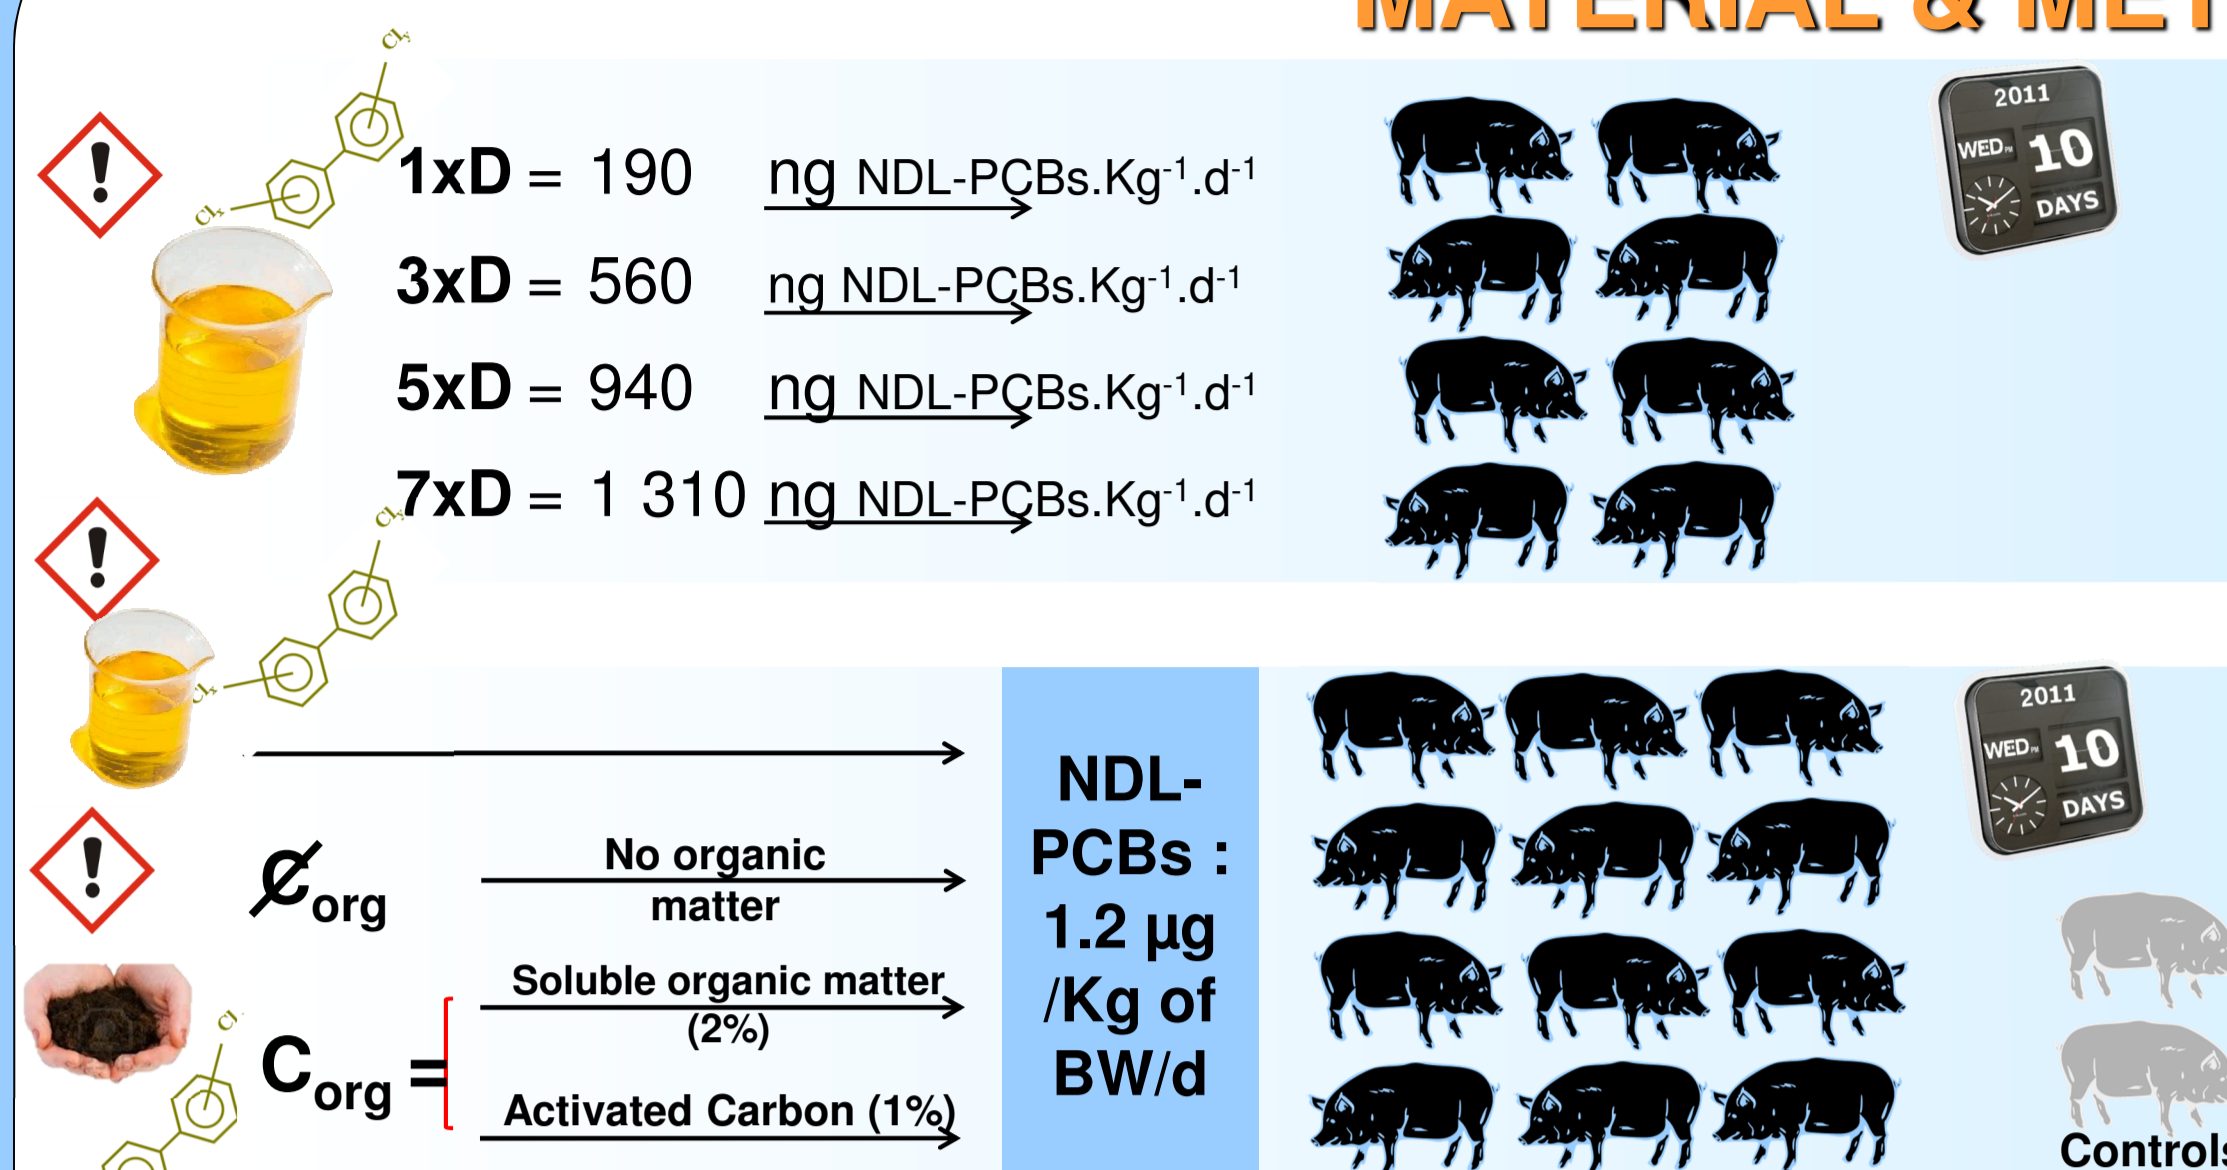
MATERIAL & MET

$Cl_x$

1xD = 190 ng NDL-PCBs.Kg$^{-1}$.d$^{-1}$

3xD = 560 ng NDL-PCBs.Kg$^{-1}$.d$^{-1}$

5xD = 940 ng NDL-PCBs.Kg$^{-1}$.d$^{-1}$

7xD = 1 310 ng NDL-PCBs.Kg$^{-1}$.d$^{-1}$

2011
WED
10
DAYS

$Cl_x$

$Cl_x$

2011
WED
10
DAYS

NDL-PCBs : 1.2 µg /Kg of BW/d

$C\!\!\!/_{org}$

No organic matter

$C_{org}$ =

Soluble organic matter (2%)

Activated Carbon (1%)

Cl

Controls